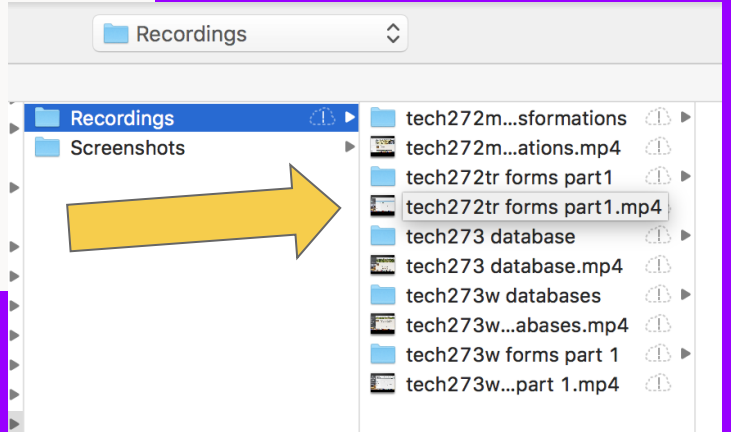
Recordings

Recordings
Screenshots

tech272m...sformations
tech272m...ations.mp4
tech272tr forms part1
tech272tr forms part1.mp4
tech273 database
tech273 database.mp4
tech273w databases
tech273w...abases.mp4
tech273w forms part 1
tech273w...part 1.mp4